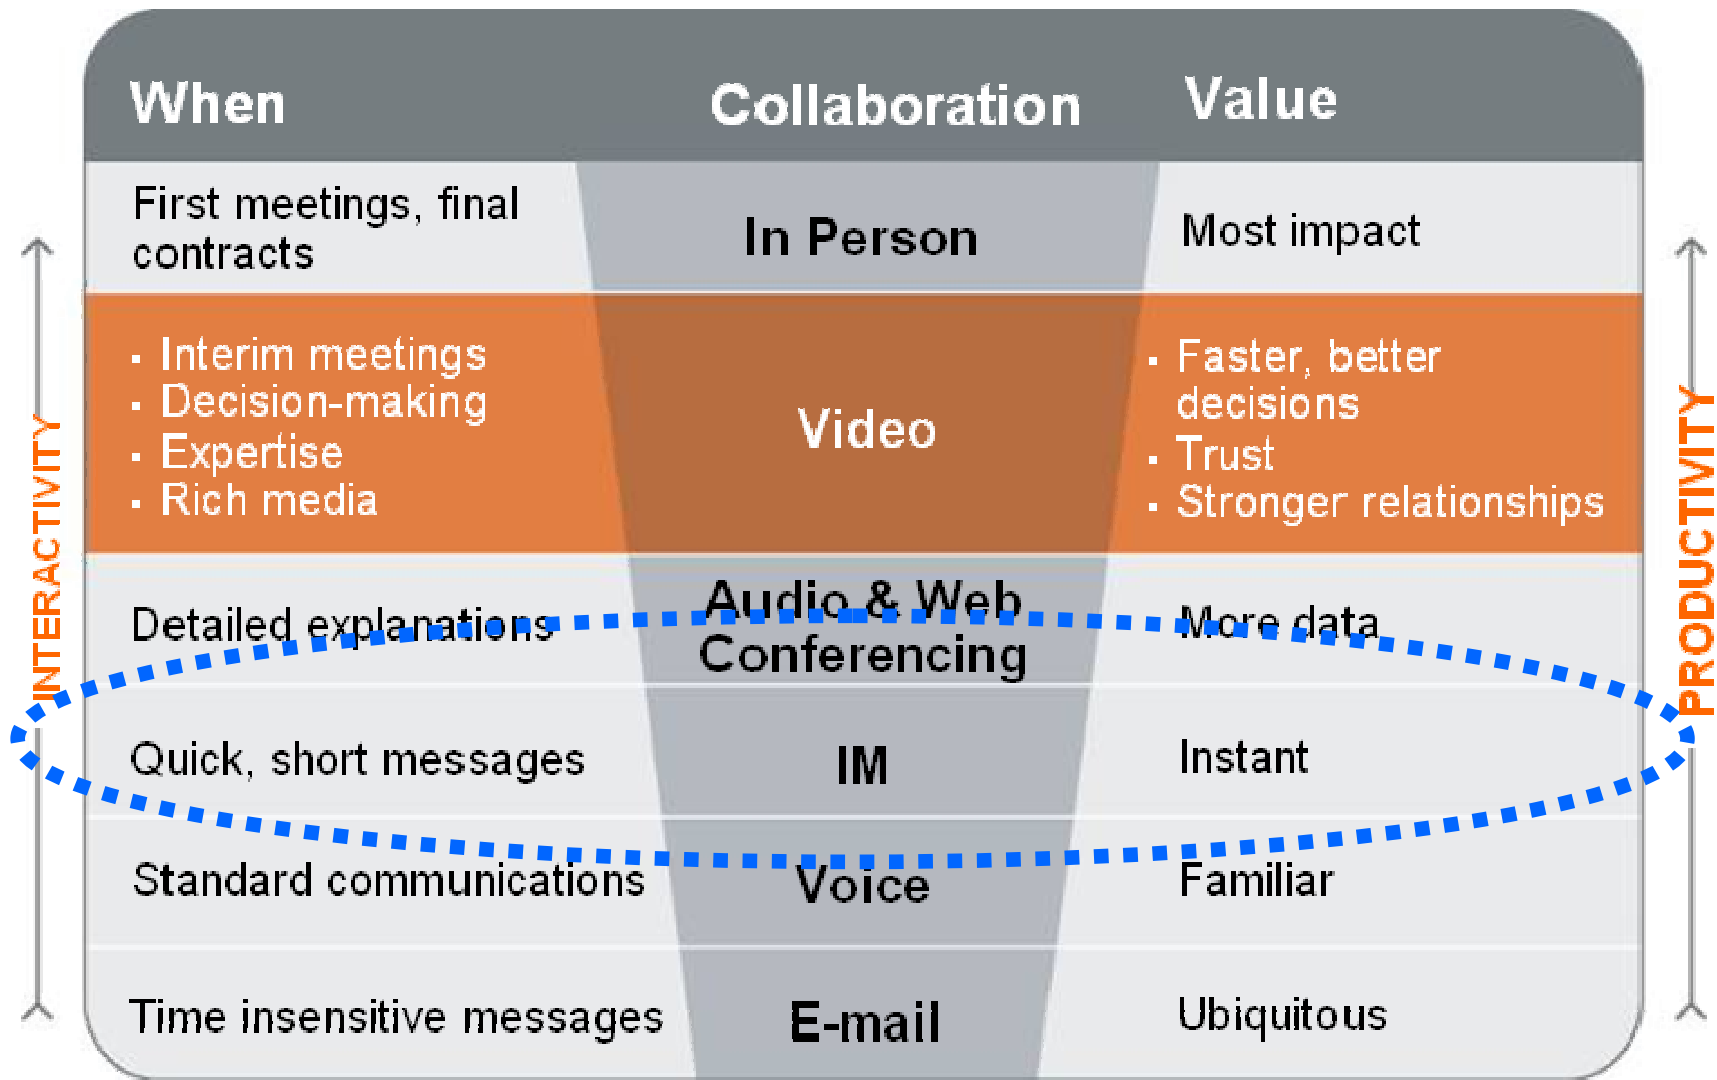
| When | Collaboration | Value |
|---|---|---|
| First meetings, final contracts | In Person | Most impact |
| ▪ Interim meetings ▪ Decision-making ▪ Expertise ▪ Rich media | Video | ▪ Faster, better decisions ▪ Trust ▪ Stronger relationships |
| Detailed explanations | Audio & Web Conferencing | More data |
| Quick, short messages | IM | Instant |
| Standard communications | Voice | Familiar |
| Time insensitive messages | E-mail | Ubiquitous |

INTERACTIVITY

PRODUCTIVITY